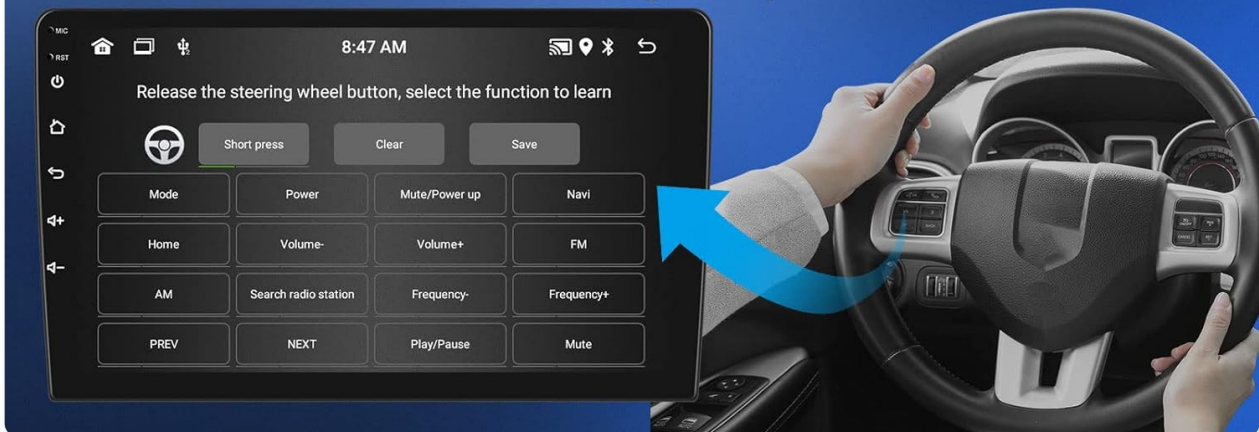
MIC
RST
8:47 AM
Release the steering wheel button, select the function to learn
Short press
Clear
Save

| Mode | Power | Mute/Power up | Navi |
|---|---|---|---|
| Home | Volume- | Volume+ | FM |
| AM | Search radio station | Frequency- | Frequency+ |
| PREV | NEXT | Play/Pause | Mute |